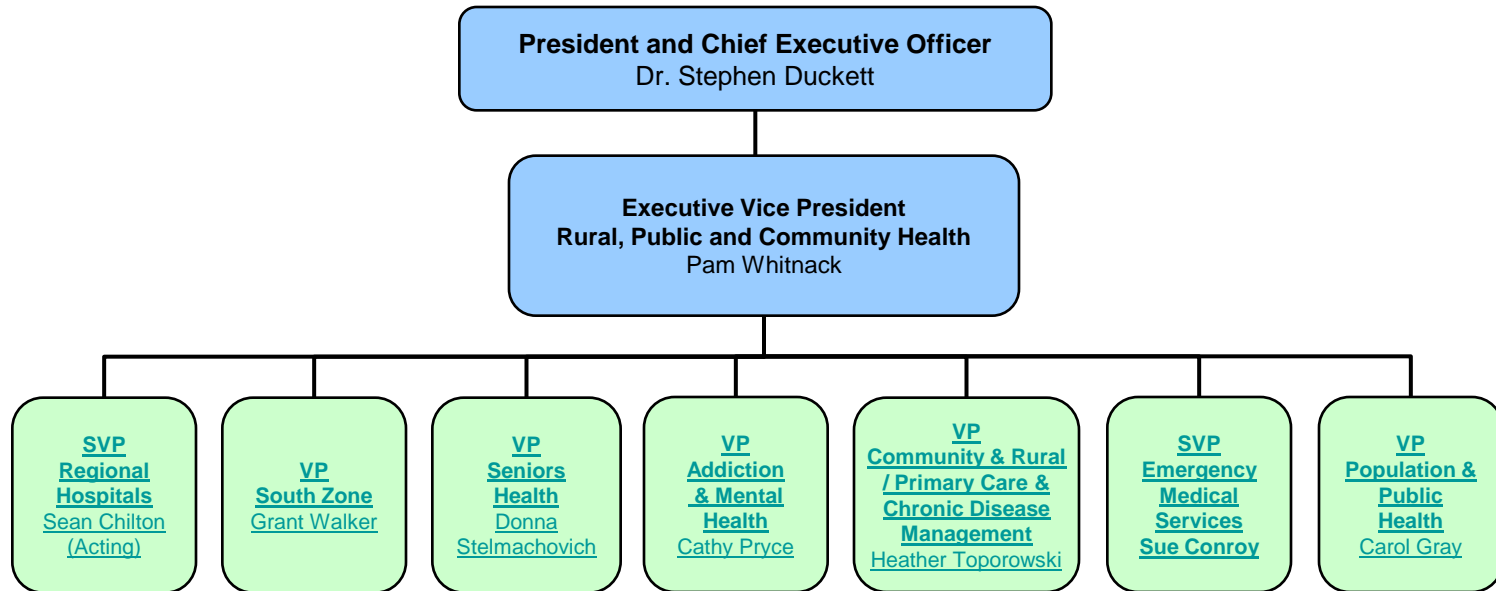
President and Chief Executive Officer
Dr. Stephen Duckett

Executive Vice President
Rural, Public and Community Health
Pam Whitnack

SVP
Regional Hospitals
Sean Chilton (Acting)

VP
South Zone
Grant Walker

VP
Seniors Health
Donna Stelmachovich

VP
Addiction & Mental Health
Cathy Pryce

VP
Community & Rural / Primary Care & Chronic Disease Management
Heather Toporowski

SVP
Emergency Medical Services
Sue Conroy

VP
Population & Public Health
Carol Gray